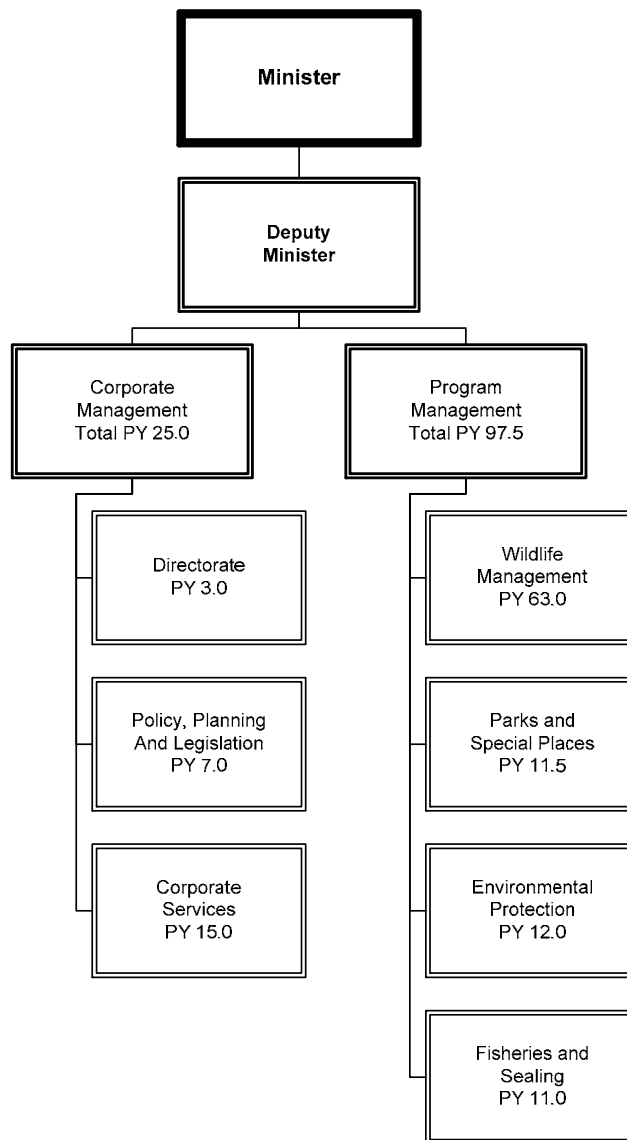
Minister

Deputy Minister

Corporate Management Total PY 25.0

Directorate PY 3.0

Policy, Planning And Legislation PY 7.0

Corporate Services PY 15.0

Program Management Total PY 97.5

Wildlife Management PY 63.0

Parks and Special Places PY 11.5

Environmental Protection PY 12.0

Fisheries and Sealing PY 11.0